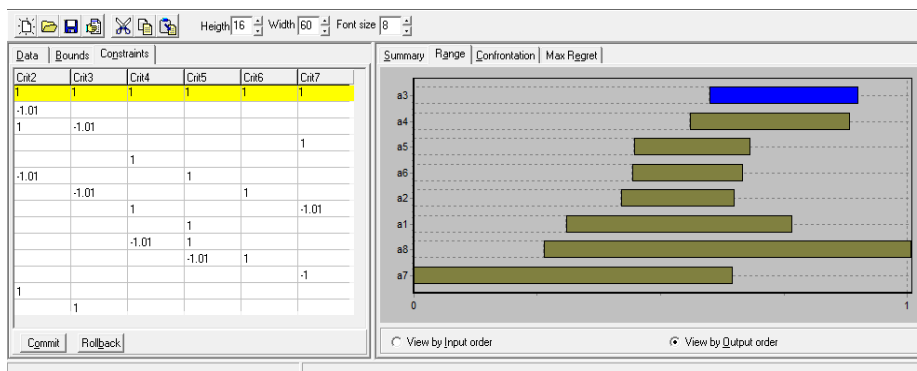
Heigth 16 Width 60 Font size 8

Data | Bounds | Constraints

| Crit2 | Crit3 | Crit4 | Crit5 | Crit6 | Crit7 |
|---|---|---|---|---|---|
| 1 | 1 | 1 | 1 | 1 | 1 |
| -1.01 | | | | | |
| 1 | -1.01 | | | | |
| | | | | | 1 |
| | | 1 | | | |
| -1.01 | | | 1 | | |
| | -1.01 | | | 1 | |
| | | 1 | | | -1.01 |
| | | | 1 | | |
| | | -1.01 | 1 | | |
| | | | -1.01 | 1 | |
| | | | | | -1 |
| 1 | | | | | |
| | 1 | | | | |

Commit Rollback

Summary Range Confrontation Max Regret

a3
a4
a5
a6
a2
a1
a8
a7
0
1

View by Input order
View by Output order